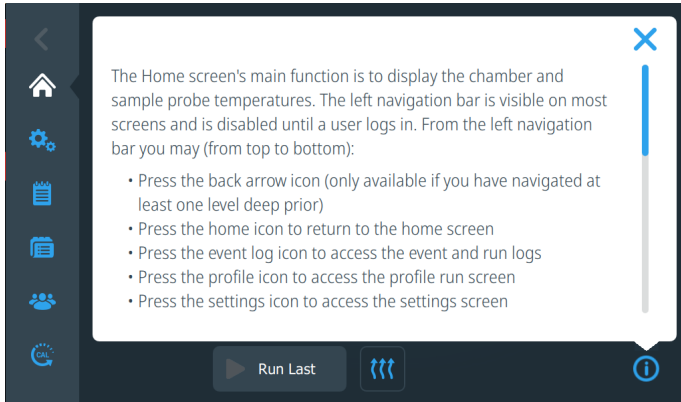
The Home screen's main function is to display the chamber and sample probe temperatures. The left navigation bar is visible on most screens and is disabled until a user logs in. From the left navigation bar you may (from top to bottom):

• Press the back arrow icon (only available if you have navigated at least one level deep prior)
• Press the home icon to return to the home screen
• Press the event log icon to access the event and run logs
• Press the profile icon to access the profile run screen
• Press the settings icon to access the settings screen

CAL

Run Last